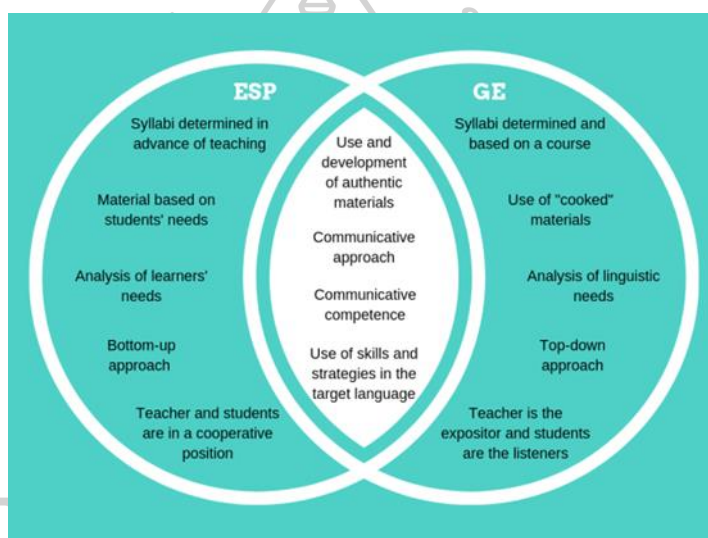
ESP

Syllabi determined in advance of teaching

Material based on students' needs

Analysis of learners' needs

Bottom-up approach

Teacher and students are in a cooperative position

Use and development of authentic materials

Communicative approach

Communicative competence

Use of skills and strategies in the target language

GE

Syllabi determined and based on a course

Use of "cooked" materials

Analysis of linguistic needs

Top-down approach

Teacher is the expositor and students are the listeners